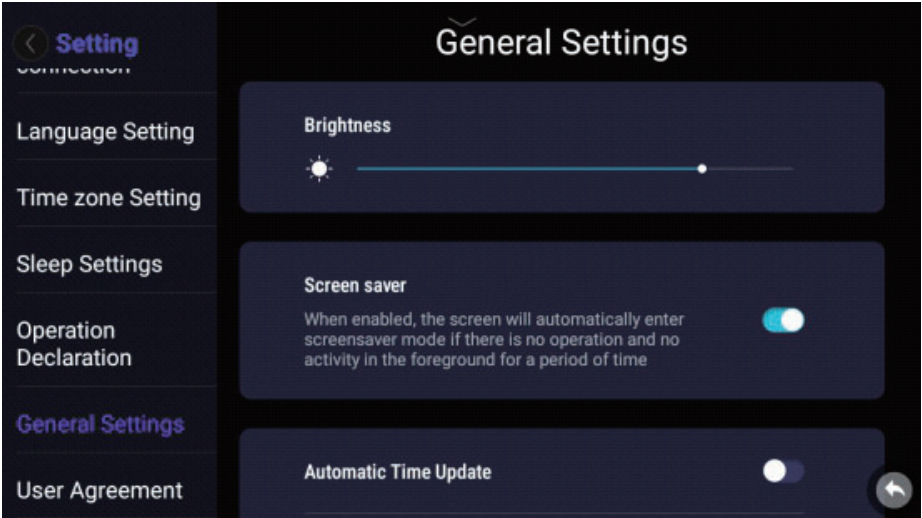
Setting

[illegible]

Language Setting

Time zone Setting

Sleep Settings

Operation Declaration

General Settings

User Agreement

General Settings

Brightness

Screen saver

When enabled, the screen will automatically enter screensaver mode if there is no operation and no activity in the foreground for a period of time

Automatic Time Update